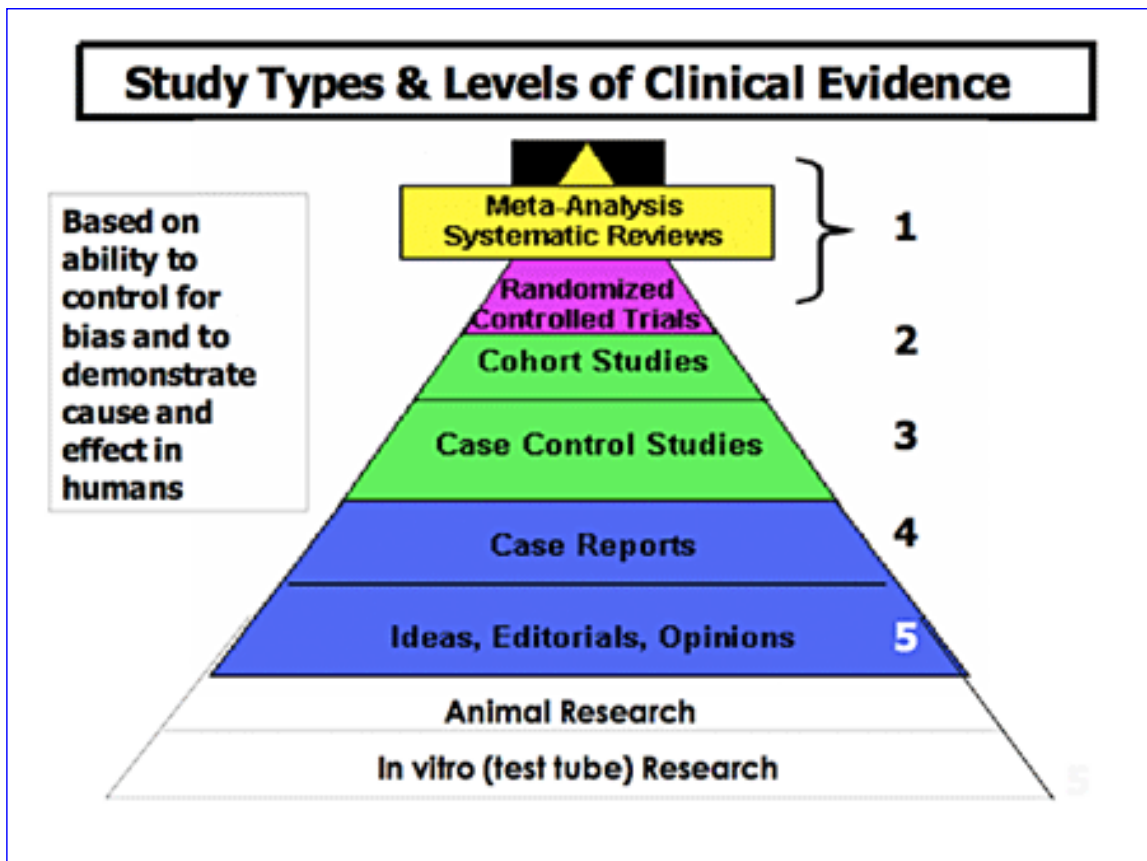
Study Types & Levels of Clinical Evidence

Based on ability to control for bias and to demonstrate cause and effect in humans

Meta-Analysis
Systematic Reviews

Randomized Controlled Trials

1

Cohort Studies

2

Case Control Studies

3

Case Reports

4

Ideas, Editorials, Opinions

5

Animal Research

In vitro (test tube) Research

5